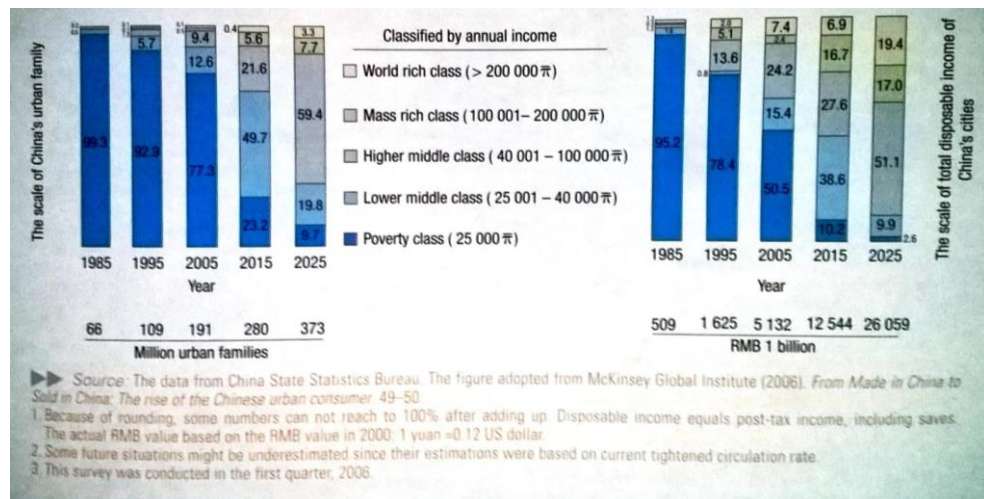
The scale of China's urban family

0.4

99.3

5.7

92.9

9.4

12.6

77.3

5.6

21.6

49.7

23.2

3.3

7.7

59.4

19.8

9.7

1985 1995 2005 2015 2025

Year

66 109 191 280 373

Million urban families

Classified by annual income

World rich class (> 200 000元)

Mass rich class (100 001– 200 000元)

Higher middle class (40 001 – 100 000元)

Lower middle class (25 001 – 40 000元)

Poverty class (25 000元)

95.2

0.8

2.0

5.1

13.6

78.4

7.4

2.4

24.2

15.4

50.5

6.9

16.7

27.6

38.6

10.2

19.4

17.0

51.1

9.9

2.6

1985 1995 2005 2015 2025

Year

509 1 625 5 132 12 544 26 059

RMB 1 billion

The scale of total disposable income of China's cities

Source: The data from China State Statistics Bureau. The figure adopted from McKinsey Global Institute (2006). From Made in China to Sold in China: The rise of the Chinese urban consumer. 49–50.

1. Because of rounding, some numbers can not reach to 100% after adding up. Disposable income equals post-tax income, including saves. The actual RMB value based on the RMB value in 2000: 1 yuan =0.12 US dollar.

2. Some future situations might be underestimated since their estimations were based on current tightened circulation rate.

3. This survey was conducted in the first quarter, 2006.